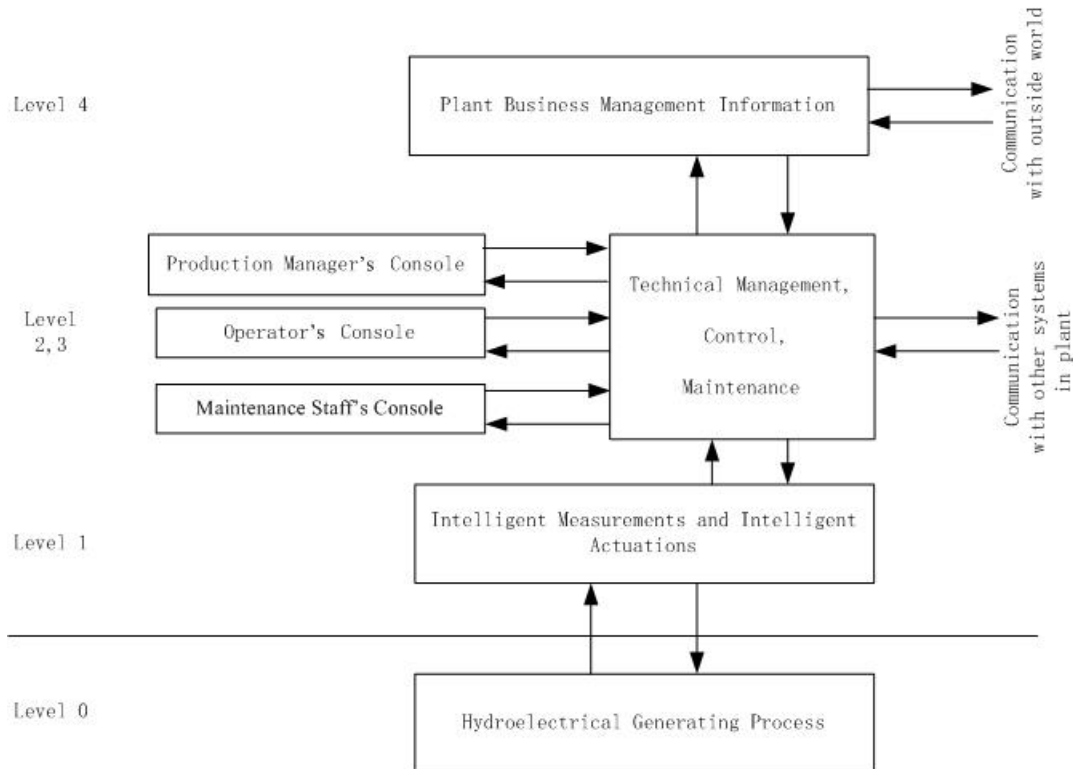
Level 4

Plant Business Management Information

Communication with outside world

Production Manager's Console

Level 2,3

Operator's Console

Maintenance Staff's Console

Technical Management, Control, Maintenance

Communication with other systems in plant

Level 1

Intelligent Measurements and Intelligent Actuations

Level 0

Hydroelectrical Generating Process